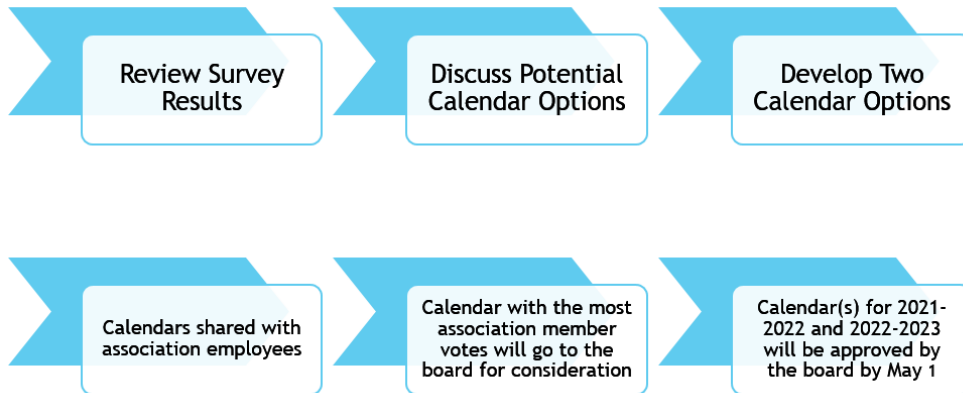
Review Survey Results

Discuss Potential Calendar Options

Develop Two Calendar Options

Calendars shared with association employees

Calendar with the most association member votes will go to the board for consideration

Calendar(s) for 2021-2022 and 2022-2023 will be approved by the board by May 1